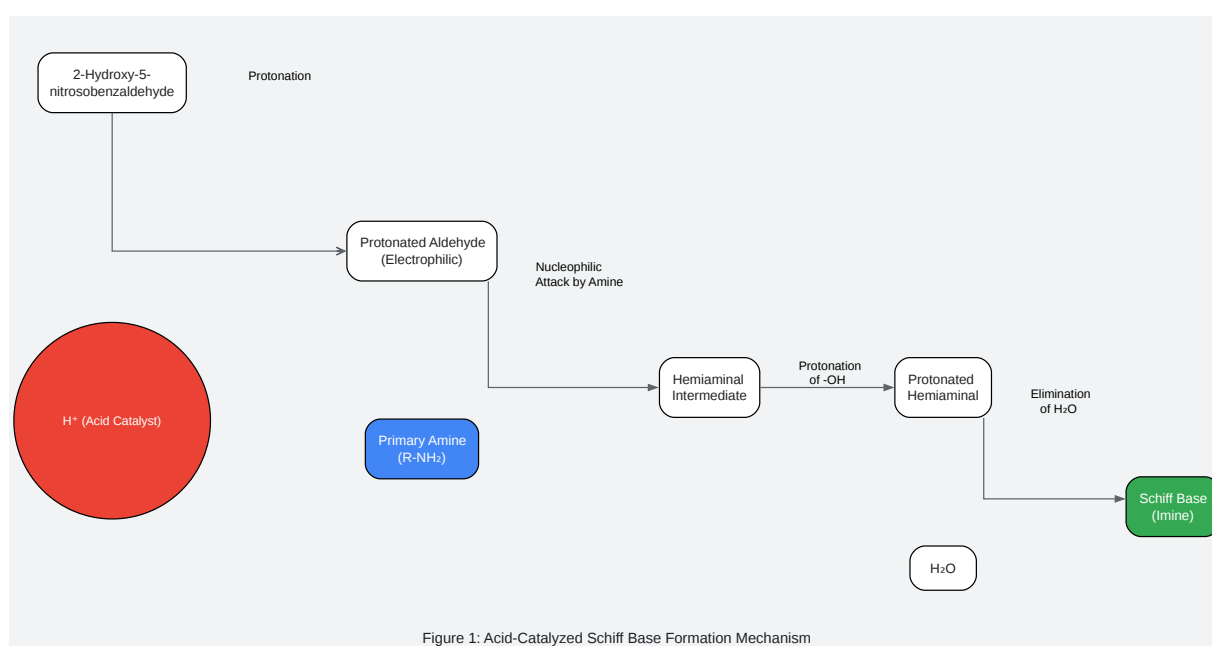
2-Hydroxy-5-nitrosobenzaldehyde

Protonation

Protonated Aldehyde (Electrophilic)

Nucleophilic Attack by Amine

H⁺ (Acid Catalyst)

Primary Amine ($R-NH_2$)

Hemiaminal Intermediate

Protonation of -OH

Protonated Hemiaminal

Elimination of $H_2O$

Schiff Base (Imine)

$H_2O$

Figure 1: Acid-Catalyzed Schiff Base Formation Mechanism